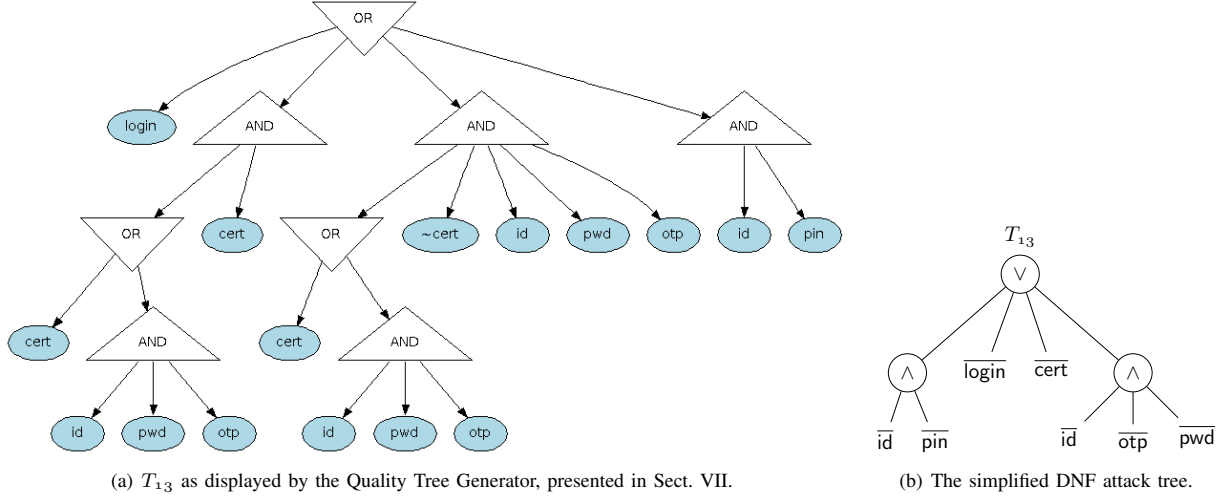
OR

login

AND

AND

AND

OR

cert

OR

~cert

id

pwd

otp

id

pin

cert

AND

cert

AND

id

pwd

otp

id

pwd

otp

(a) $T_{13}$ as displayed by the Quality Tree Generator, presented in Sect. VII.

$T_{13}$

$\vee$

$\wedge$

$\overline{\text{login}}$

$\overline{\text{cert}}$

$\wedge$

$\overline{\text{id}}$

$\overline{\text{pin}}$

$\overline{\text{id}}$

$\overline{\text{otp}}$

$\overline{\text{pwd}}$

(b) The simplified DNF attack tree.